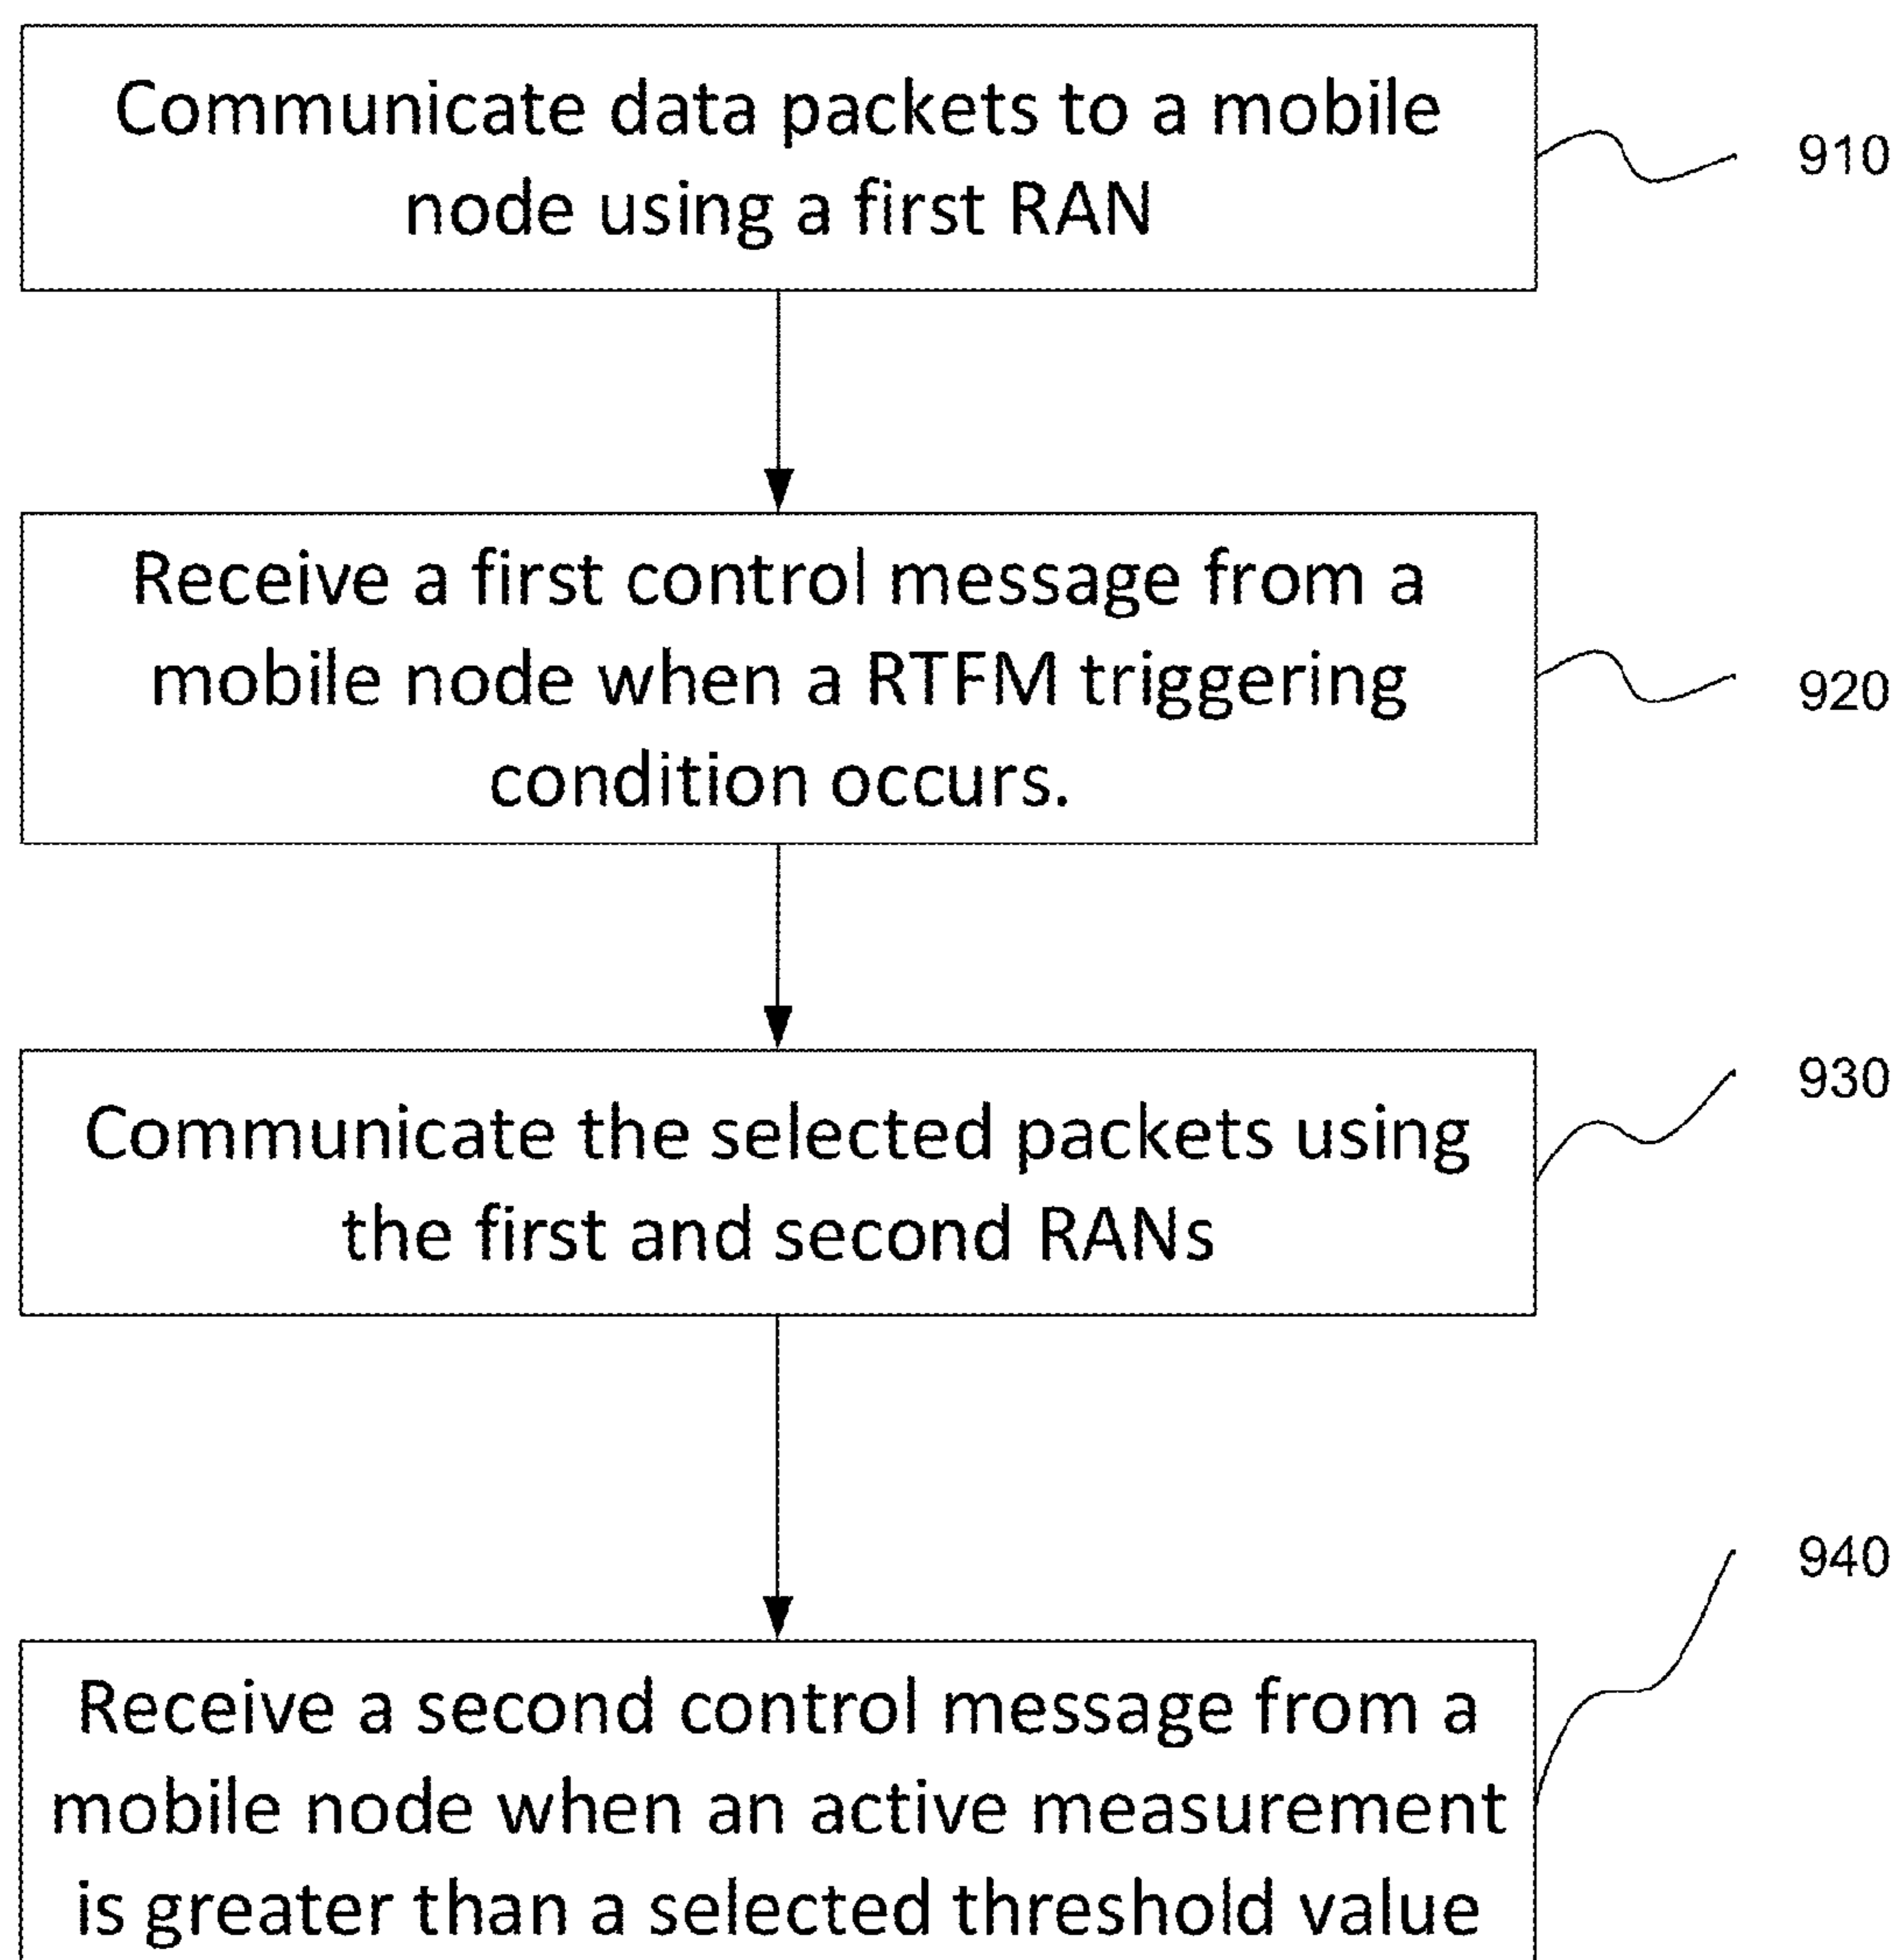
Communicate data packets to a mobile node using a first RAN

910

Receive a first control message from a mobile node when a RTFM triggering condition occurs.

920

Communicate the selected packets using the first and second RANs

930

940

Receive a second control message from a mobile node when an active measurement is greater than a selected threshold value